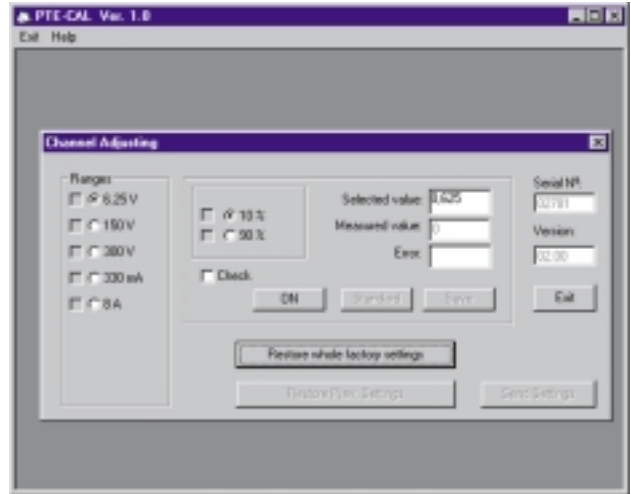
PTE-CAL Ver. 1.0
Exit Help

Channel Adjusting

Ranges
6.25 V
150 V
380 V
330 mA
8 A

10 %
90 %

Check

Selected value: 0.625
Measured value: 0
Error:

ON
Standard
Save

Serial Nº:
02781
Version:
02.00

Exit

Restore whole factory settings

Restore Prev. Settings
Send Settings